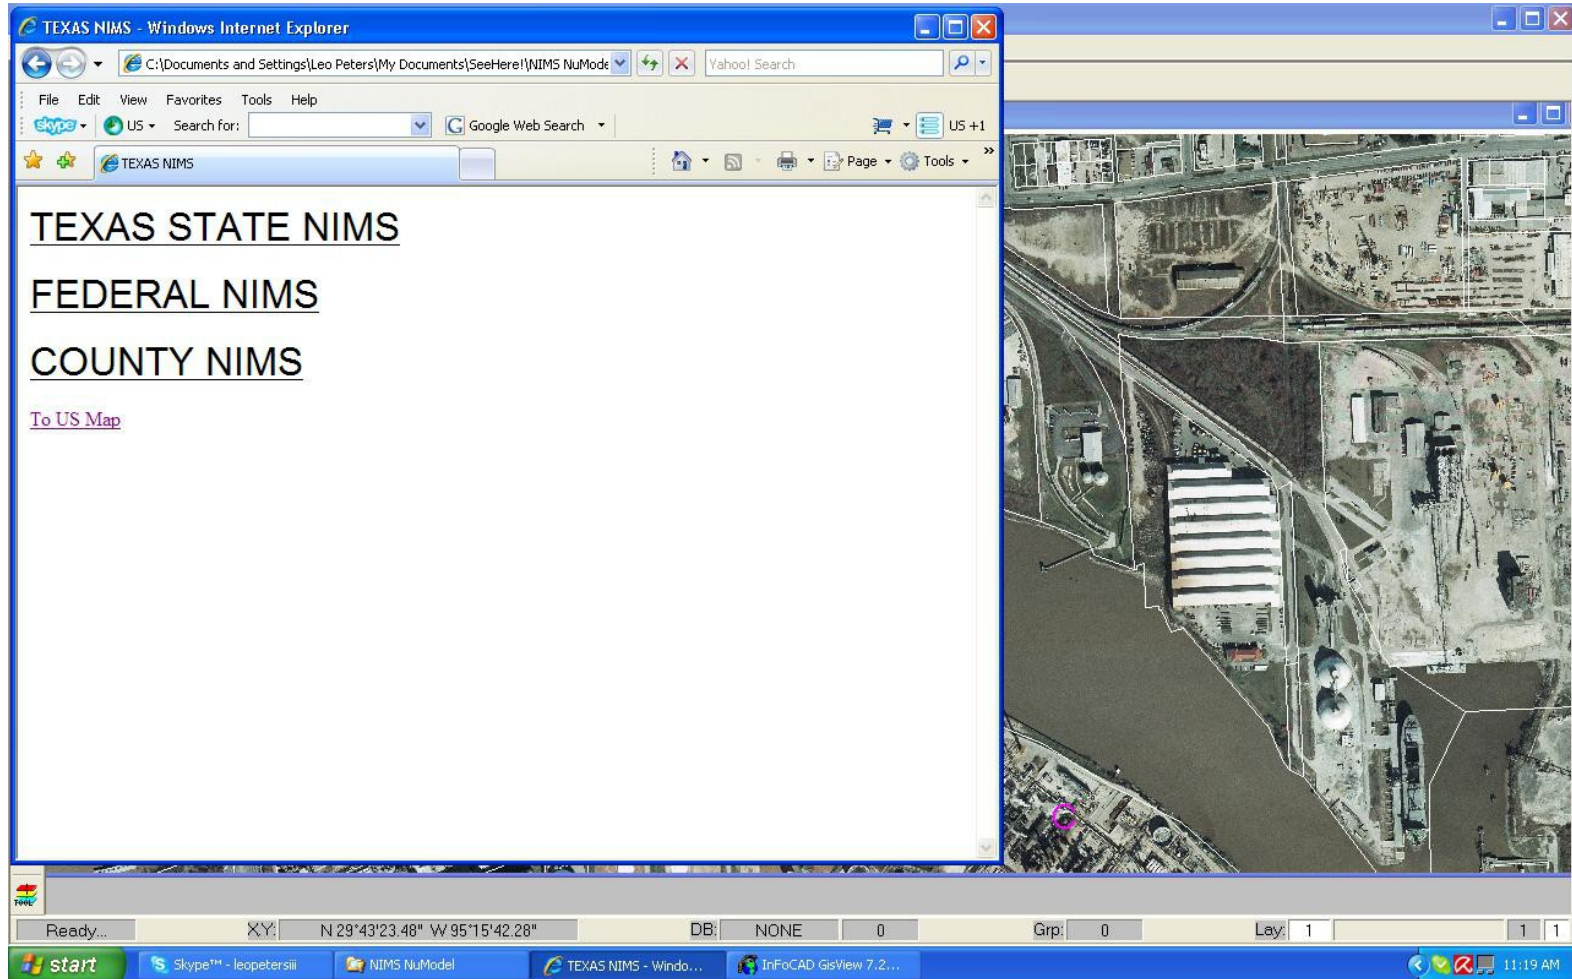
TEXAS NIMS - Windows Internet Explorer

C:\Documents and Settings\Leo Peters\My Documents\SeeHere!\NIMS NuMode

Yahoo! Search

File Edit View Favorites Tools Help

skype US Search for: Google Web Search US +1

TEXAS NIMS

Page Tools

TEXAS STATE NIMS

FEDERAL NIMS

COUNTY NIMS

To US Map

Ready... XY: N 29°43'23.48" W 95°15'42.28" DB: NONE 0 Grp: 0 Lay: 1 1 1

start Skype™ - leopetersiii NIMS NuModel TEXAS NIMS - Windo... InFoCAD GisView 7.2... 11:19 AM